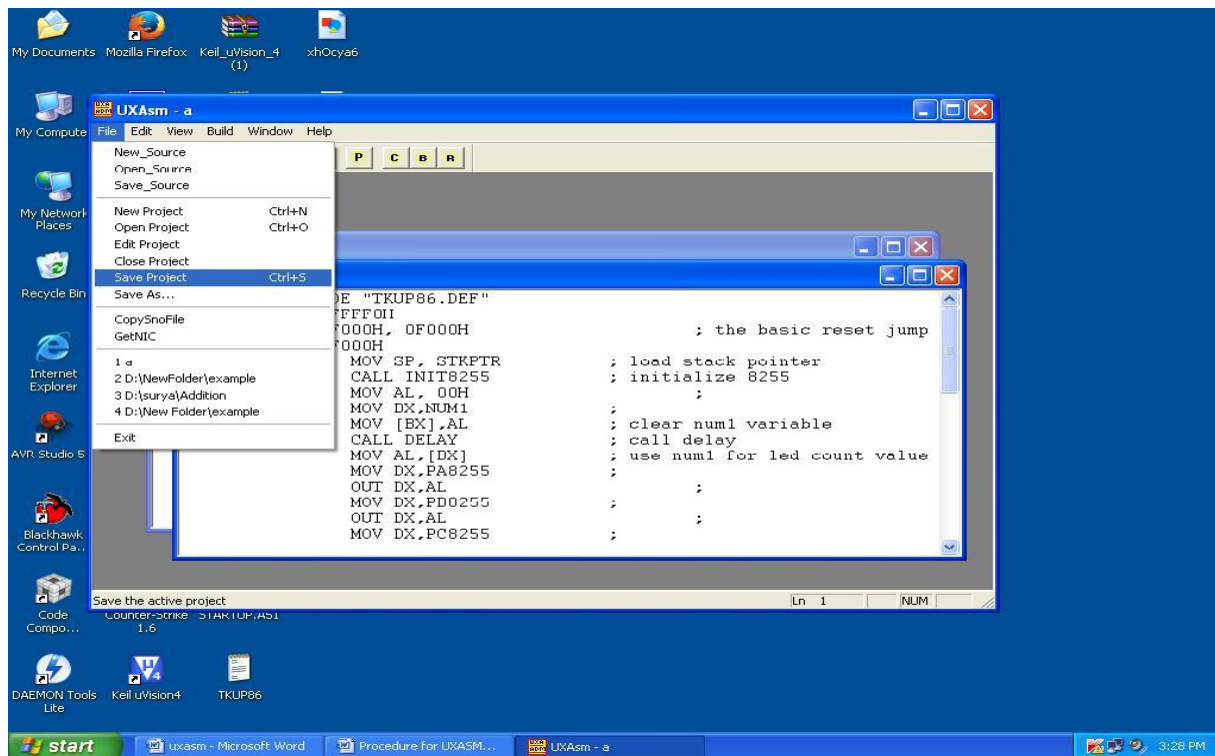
My Documents Mozilla Firefox Keil_uVision_4 (1) xhOcya6

My Compute

UXAsm - a

File Edit View Build Window Help

New_Source
Open_Source
Save_Source
New Project Ctrl+N
Open Project Ctrl+O
Edit Project
Close Project
Save Project Ctrl+S
Save As...
CopySnoFile
GetNIC
1 a
2 D:\NewFolder\example
3 D:\surya\Addition
4 D:\New Folder\example
Exit

P C B R

My Network Places

Recycle Bin

Internet Explorer

AVR Studio 5

Blackhawk Control Pa...

Code Compo...

DE "TKUP86.DEF"
FFF0H
F000H, 0F000H ; the basic reset jump
F000H
MOV SP, STKPTR ; load stack pointer
CALL INIT8255 ; initialize 8255
MOV AL, 00H ;
MOV DX,NUM1 ;
MOV [BX],AL ; clear num1 variable
CALL DELAY ; call delay
MOV AL,[DX] ; use num1 for led count value
MOV DX,PA8255 ;
OUT DX,AL ;
MOV DX,PD0255 ;
OUT DX,AL ;
MOV DX,PC8255 ;

Save the active project

Ln 1 NUM

Counter-Strike 1.6 STARTUP.A51

DAEMON Tools Lite Keil uVision4 TKUP86

start uxasm - Microsoft Word Procedure for UXASM... UXAsm - a 3:28 PM